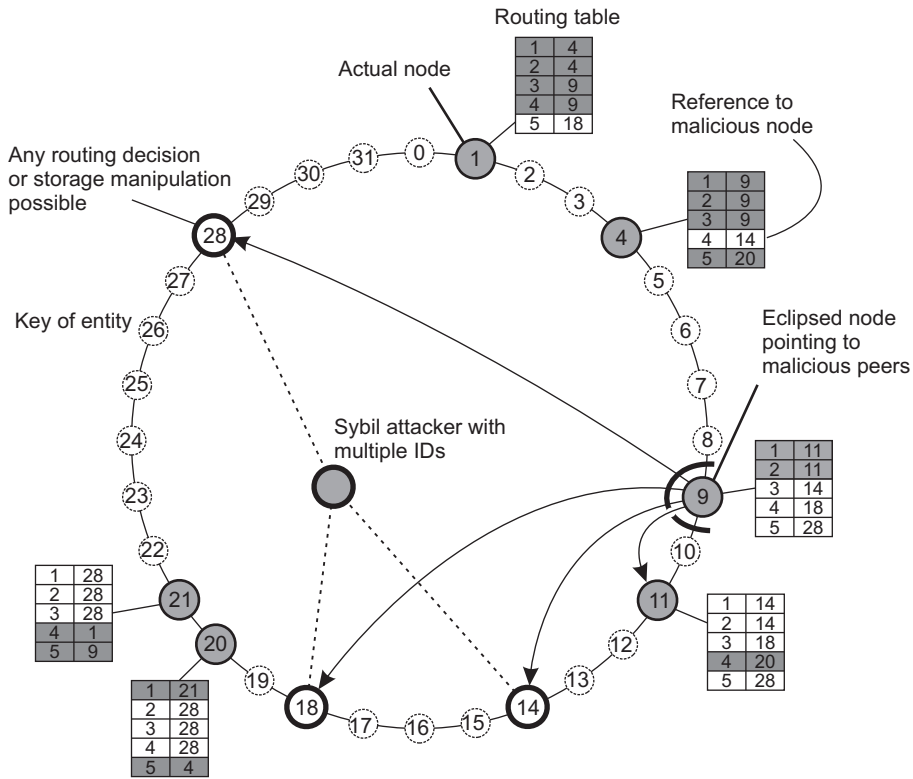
Routing table

| 1 | 4 |
|---|---|
| 2 | 4 |
| 3 | 9 |
| 4 | 9 |
| 5 | 18 |

Actual node

Reference to malicious node

Any routing decision or storage manipulation possible

| 1 | 9 |
|---|---|
| 2 | 9 |
| 3 | 9 |
| 4 | 14 |
| 5 | 20 |

0 1 2 3 4 5 6 7 8 9 10 11 12 13 14 15 16 17 18 19 20 21 22 23 24 25 26 27 28 29 30 31

Key of entity

Eclipsed node pointing to malicious peers

Sybil attacker with multiple IDs

| 1 | 11 |
|---|---|
| 2 | 11 |
| 3 | 14 |
| 4 | 18 |
| 5 | 28 |

| 1 | 28 |
|---|---|
| 2 | 28 |
| 3 | 28 |
| 4 | 1 |
| 5 | 9 |

| 1 | 14 |
|---|---|
| 2 | 14 |
| 3 | 18 |
| 4 | 20 |
| 5 | 28 |

| 1 | 21 |
|---|---|
| 2 | 28 |
| 3 | 28 |
| 4 | 28 |
| 5 | 4 |